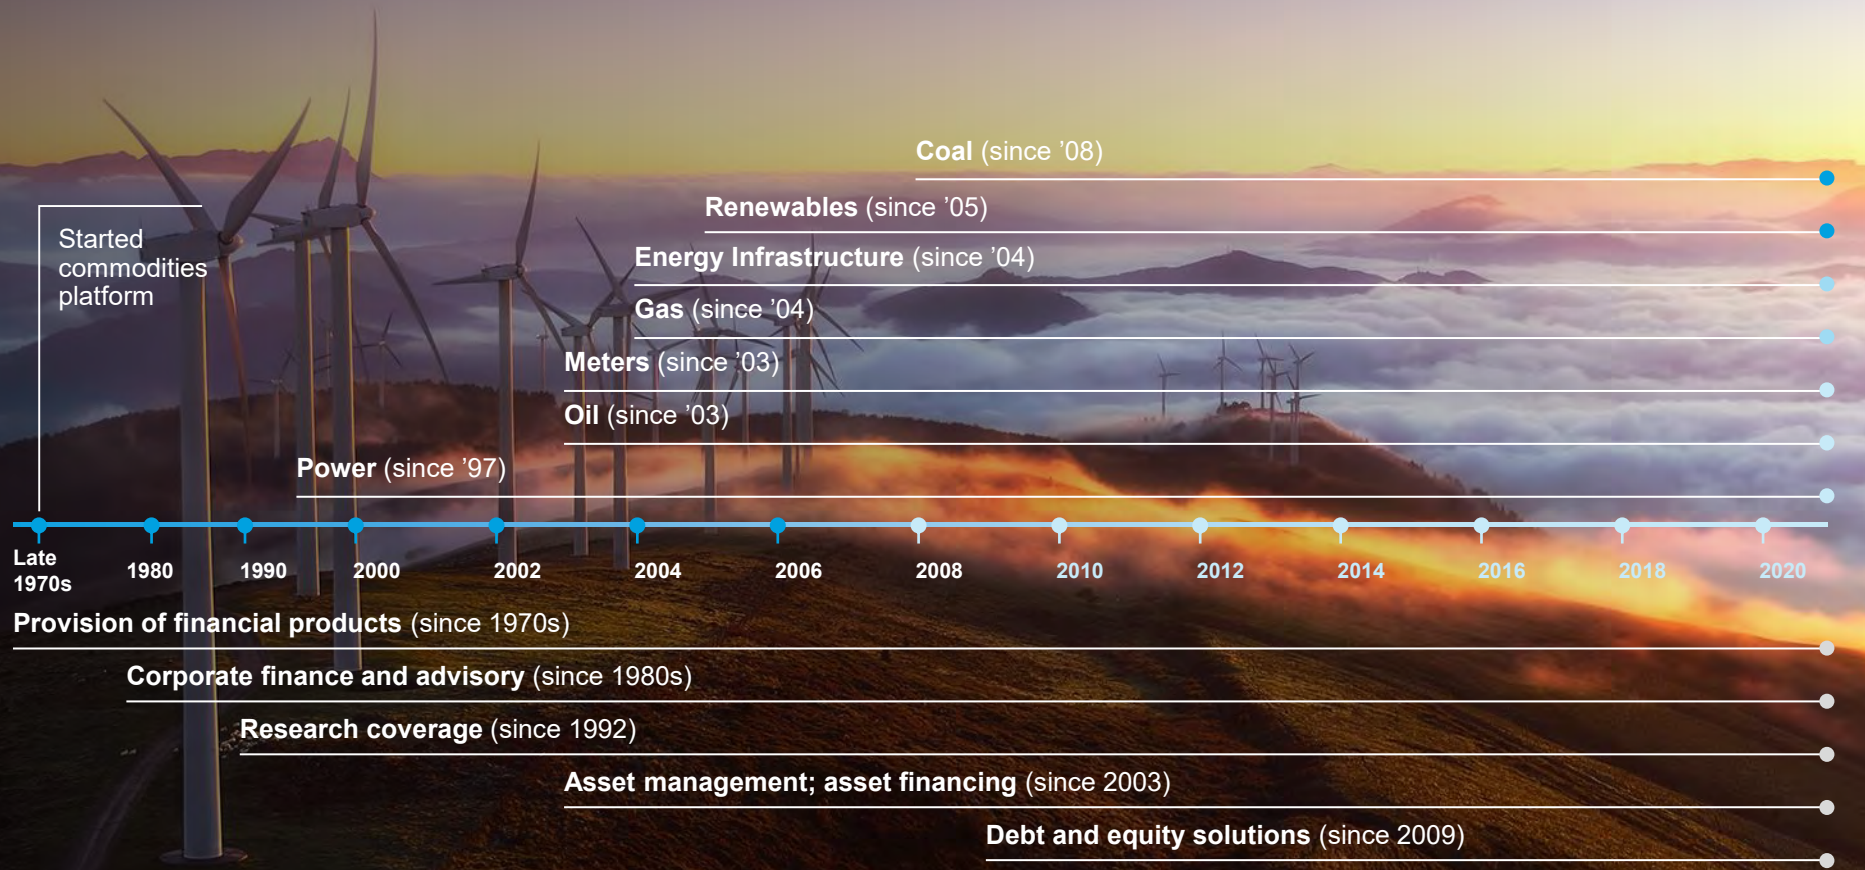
**Coal** (since '08)

**Renewables** (since '05)

**Energy Infrastructure** (since '04)

**Gas** (since '04)

**Meters** (since '03)

**Oil** (since '03)

**Power** (since '97)

Started commodities platform

Late 1970s
1980
1990
2000
2002
2004
2006
2008
2010
2012
2014
2016
2018
2020

**Provision of financial products** (since 1970s)

**Corporate finance and advisory** (since 1980s)

**Research coverage** (since 1992)

**Asset management; asset financing** (since 2003)

**Debt and equity solutions** (since 2009)